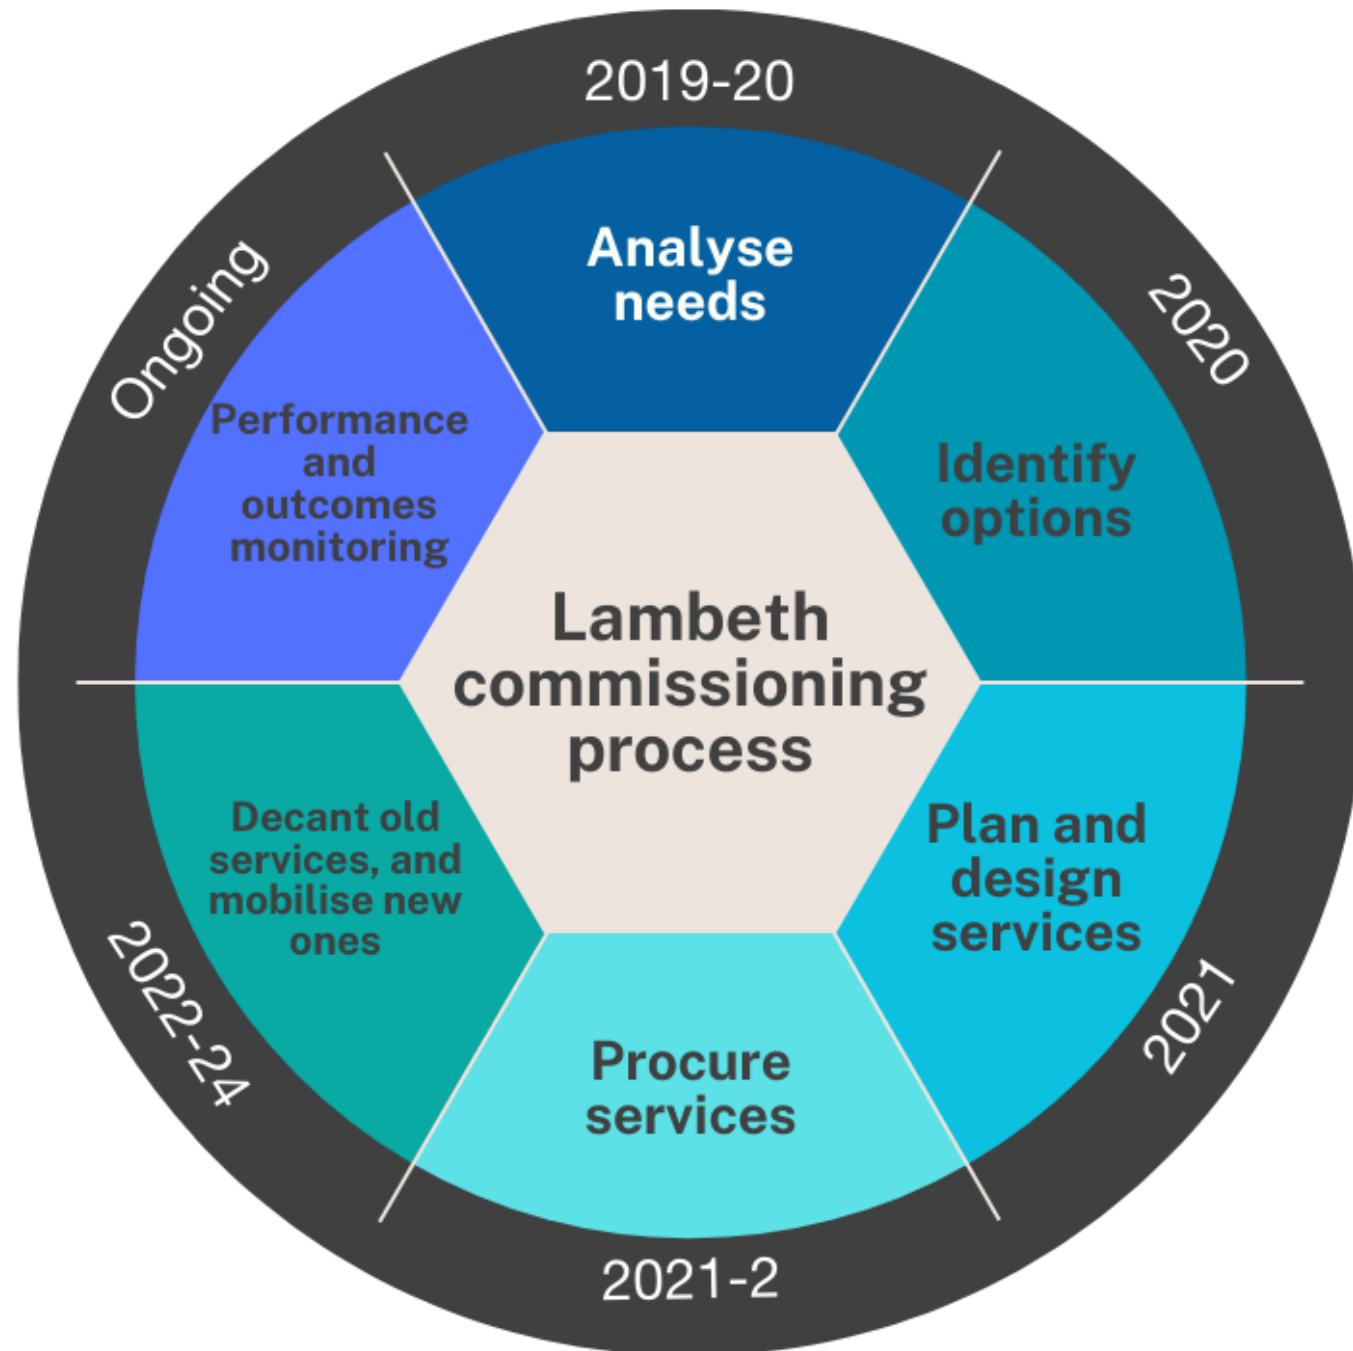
2019-20

Analyse needs

2020

Identify options

2021

Plan and design services

2021-2

Procure services

2022-24

Decant old services, and mobilise new ones

Ongoing

Performance and outcomes monitoring

Lambeth commissioning process